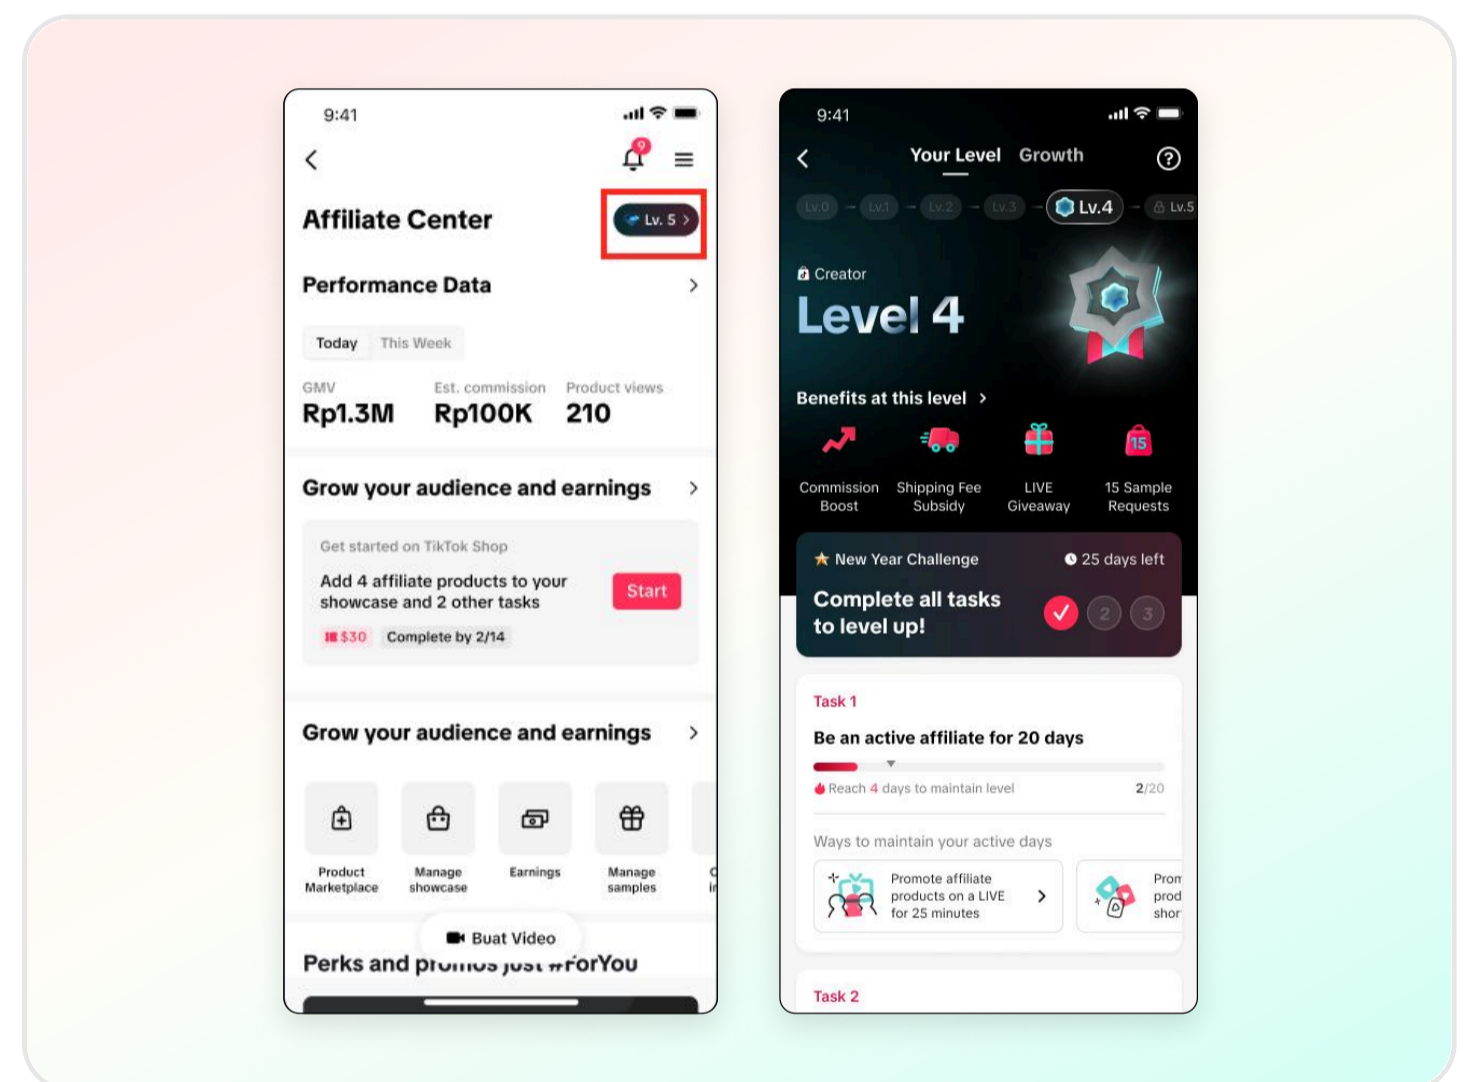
9:41

9

Affiliate Center

Lv. 5 >

Performance Data >

Today This Week

GMV
Rp1.3M

Est. commission
Rp100K

Product views
210

Grow your audience and earnings >

Get started on TikTok Shop

Add 4 affiliate products to your showcase and 2 other tasks

Start

$30 Complete by 2/14

Grow your audience and earnings >

Product Marketplace

Manage showcase

Earnings

Manage samples

Buat Video

Perks and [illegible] #ForYou

9:41

Your Level Growth

Lv.0 Lv.1 Lv.2 Lv.3 Lv.4 Lv.5

Creator

Level 4

Benefits at this level >

Commission Boost

Shipping Fee Subsidy

LIVE Giveaway

15 Sample Requests

New Year Challenge

25 days left

Complete all tasks to level up!

2 3

Task 1

Be an active affiliate for 20 days

Reach 4 days to maintain level

2/20

Ways to maintain your active days

Promote affiliate products on a LIVE for 25 minutes >

Prom prod shor

Task 2